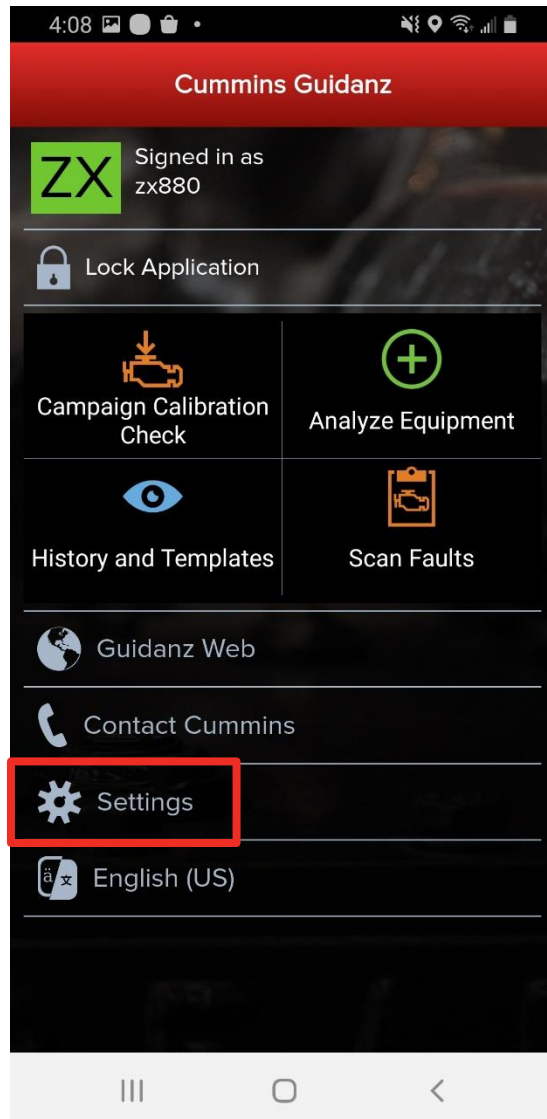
4:08

Cummins Guidanz

ZX

Signed in as
zx880

Lock Application

Campaign Calibration Check

Analyze Equipment

History and Templates

Scan Faults

Guidanz Web

Contact Cummins

Settings

ä x

English (US)